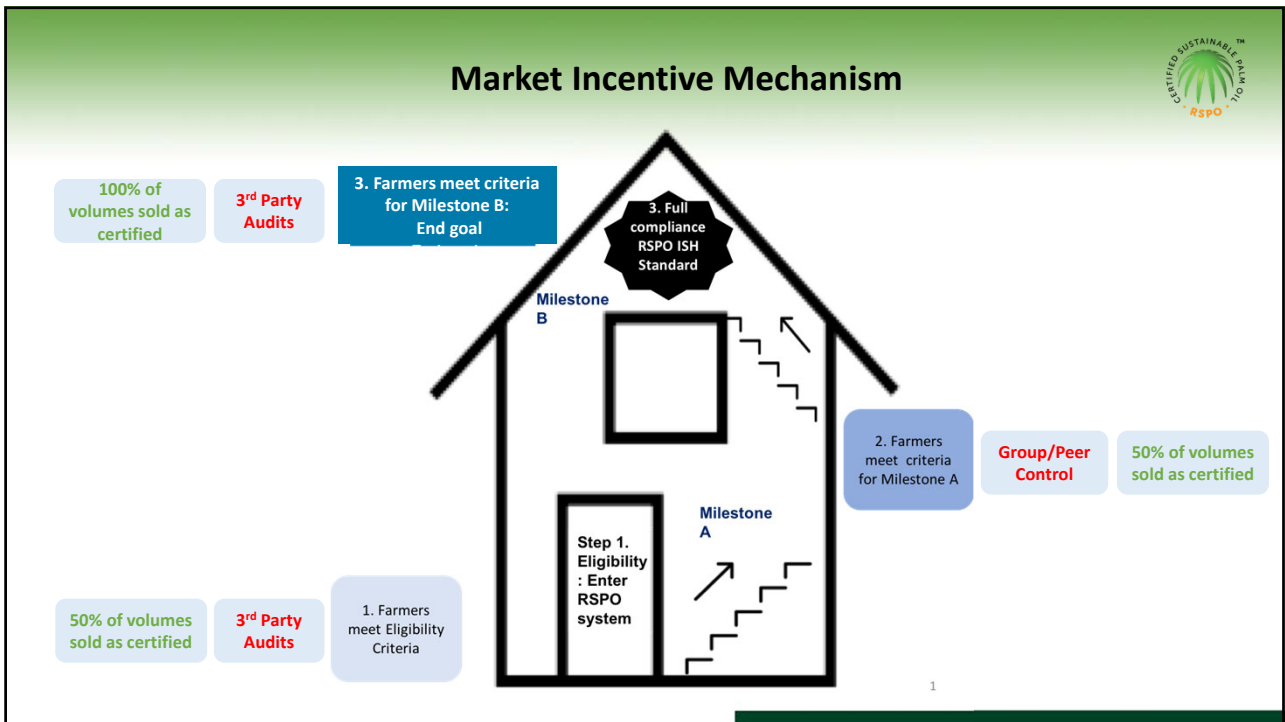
Market Incentive Mechanism

CERTIFIED SUSTAINABLE PALM OIL RSPO ™

100% of volumes sold as certified

3rd Party Audits

3. Farmers meet criteria for Milestone B: End goal

3. Full compliance RSPO ISH Standard

Milestone B

2. Farmers meet criteria for Milestone A

Group/Peer Control

50% of volumes sold as certified

Milestone A

Step 1. Eligibility : Enter RSPO system

50% of volumes sold as certified

3rd Party Audits

1. Farmers meet Eligibility Criteria

1